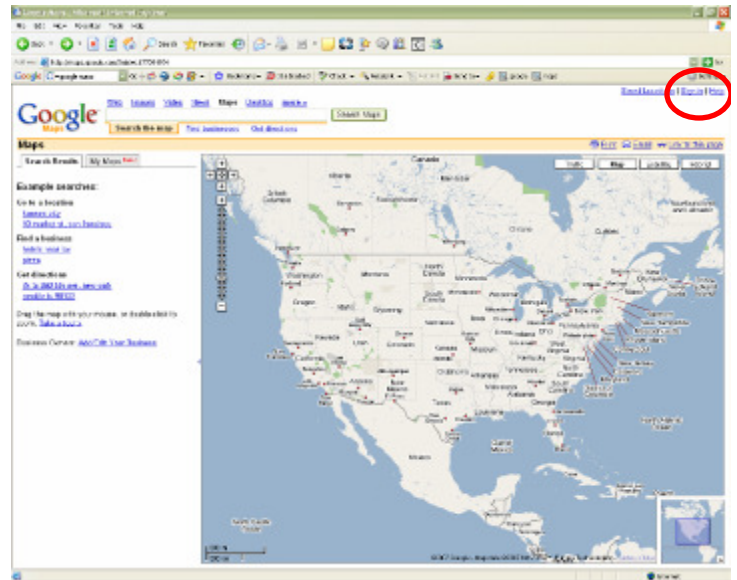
Google Maps - Windows Internet Explorer

Google

Web Images Video News Maps Gmail more »

Search Maps

Search the map Find businesses Get directions

Maps

Print Email Link to this page

Search Results My Maps New!

Example searches:

Go to a location
kansas city
10 market st, san francisco

Find a business
hotels near lax
pizza

Get directions
jfk to 350 5th ave, new york
seattle to 98109

Drag the map with your mouse, or double-click to zoom. Take a tour »

Business Owner: Add/Edit Your Business

Traffic Map Satellite Hybrid

Canada

Saved locations | Sign in | Help

©2007 Google - Map data ©2007 NAVTEQ